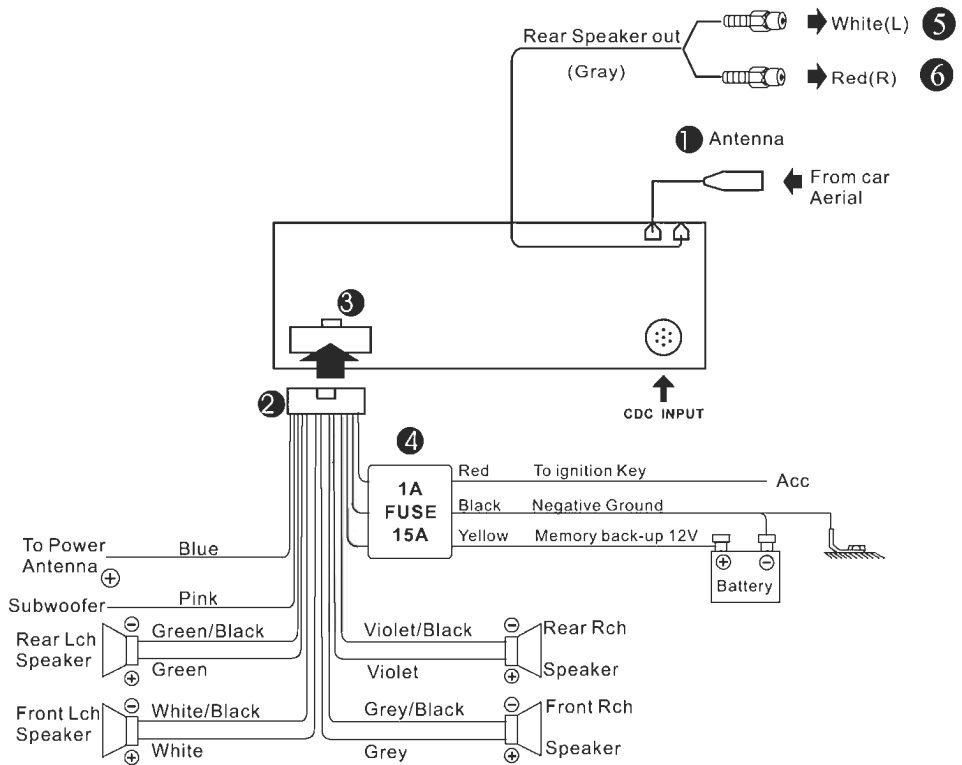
Rear Speaker out
(Gray)
White(L) 5
Red(R) 6
1 Antenna
From car Aerial
3
2
CDC INPUT
4
1A FUSE 15A
Red To ignition Key Acc
Black Negative Ground
Yellow Memory back-up 12V
$\oplus$ $\ominus$
Battery
To Power Antenna $\oplus$ Blue
Subwoofer Pink
Rear Lch Speaker $\ominus$ Green/Black $\oplus$ Green
Front Lch Speaker $\ominus$ White/Black $\oplus$ White
Violet/Black $\ominus$ Rear Rch
Violet Speaker
Grey/Black $\ominus$ Front Rch
Grey $\oplus$ Speaker